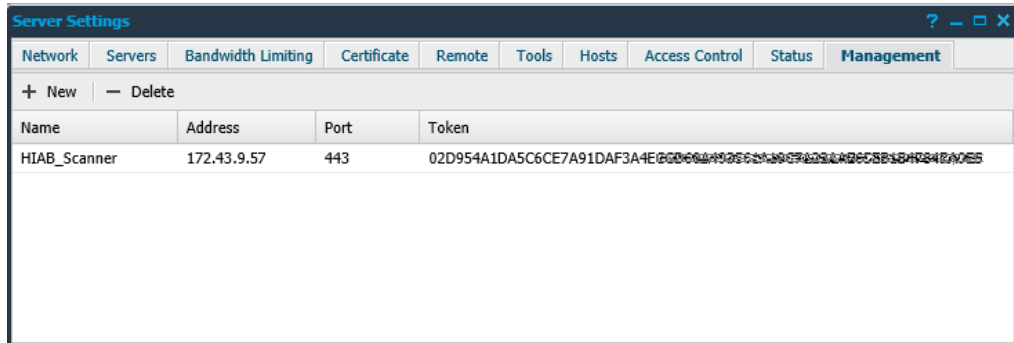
Server Settings

? _ □ X

Network | Servers | Bandwidth Limiting | Certificate | Remote | Tools | Hosts | Access Control | Status | Management

+ New | — Delete

| Name | Address | Port | Token |
|---|---|---|---|
| HIAB_Scanner | 172.43.9.57 | 443 | 02D954A1DA5C6CE7A91DAF3A4E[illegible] |